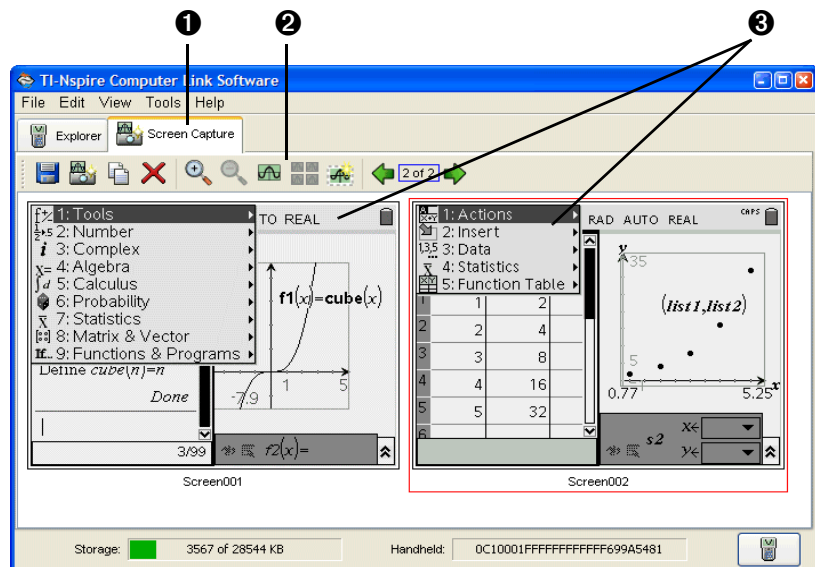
❶ ❷ ❸

TI-Nspire Computer Link Software

File Edit View Tools Help

Explorer Screen Capture

2 of 2

1: Tools
2: Number
3: Complex
4: Algebra
5: Calculus
6: Probability
7: Statistics
8: Matrix & Vector
9: Functions & Programs

TO REAL

$f1(x)=cube(x)$

Define $cube(n)=n$

Done

-7.9 1 5

3/99

$f2(x)=$

1: Actions
2: Insert
3: Data
4: Statistics
5: Function Table

RAD AUTO REAL

CAPS

| | | |
|---|---|---|
| 1 | 1 | 2 |
| 2 | 2 | 4 |
| 3 | 3 | 8 |
| 4 | 4 | 16 |
| 5 | 5 | 32 |
| 6 | | |

y 35

(list1,list2)

5

0.77 5.25 x

s2 x← y←

Screen001

Screen002

Storage: 3567 of 28544 KB

Handheld: 0C10001FFFFFFFFFFFF699A5481